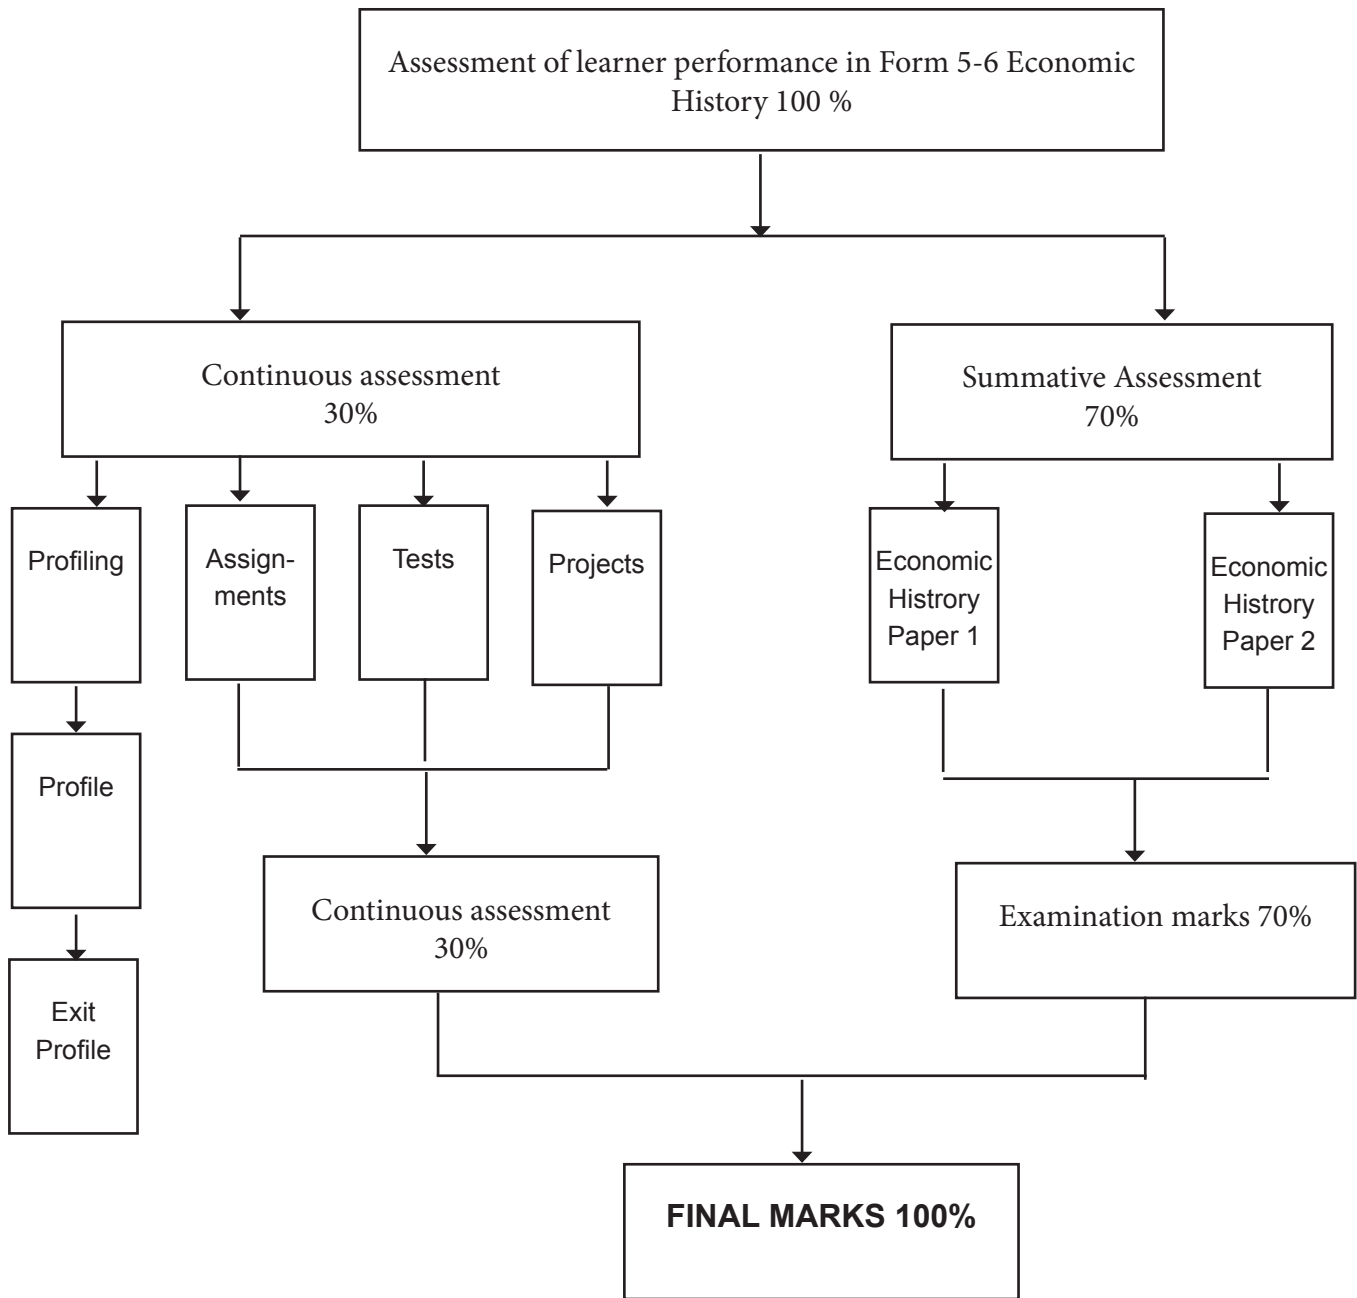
Assessment of learner performance in Form 5-6 Economic History 100 %

Continuous assessment 30%

Summative Assessment 70%

Profiling

Assignments

Tests

Projects

Economic Histrory Paper 1

Economic Histrory Paper 2

Profile

Continuous assessment 30%

Examination marks 70%

Exit Profile

FINAL MARKS 100%